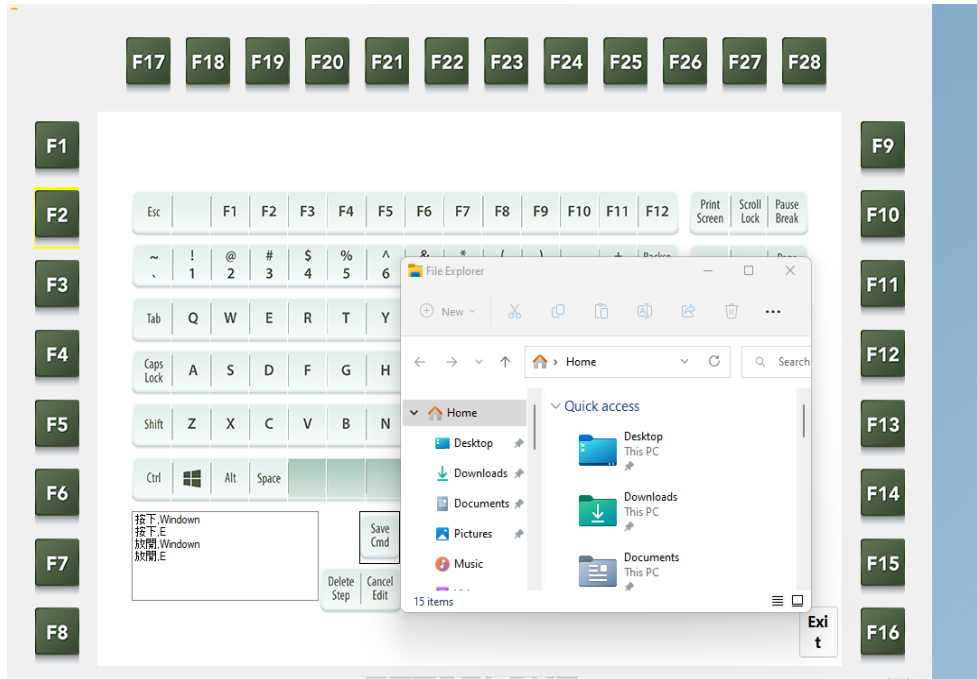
F17 F18 F19 F20 F21 F22 F23 F24 F25 F26 F27 F28

F1
F2
F3
F4
F5
F6
F7
F8

F9
F10
F11
F12
F13
F14
F15
F16

Esc F1 F2 F3 F4 F5 F6 F7 F8 F9 F10 F11 F12 Print Screen Scroll Lock Pause Break

~ ` ! 1 @ 2 # 3 $ 4 % 5 ^ 6 & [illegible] Backsp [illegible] Page

Tab Q W E R T Y

Caps Lock A S D F G H

Shift Z X C V B N

Ctrl Alt Space

按下,Windown
按下,E
放開,Windown
放開,E

Save Cmd

Delete Step

Cancel Edit

File Explorer

New

Home

Search

Home
Desktop
Downloads
Documents
Pictures
Music

Quick access

Desktop
This PC

Downloads
This PC

Documents
This PC

15 items

Exit